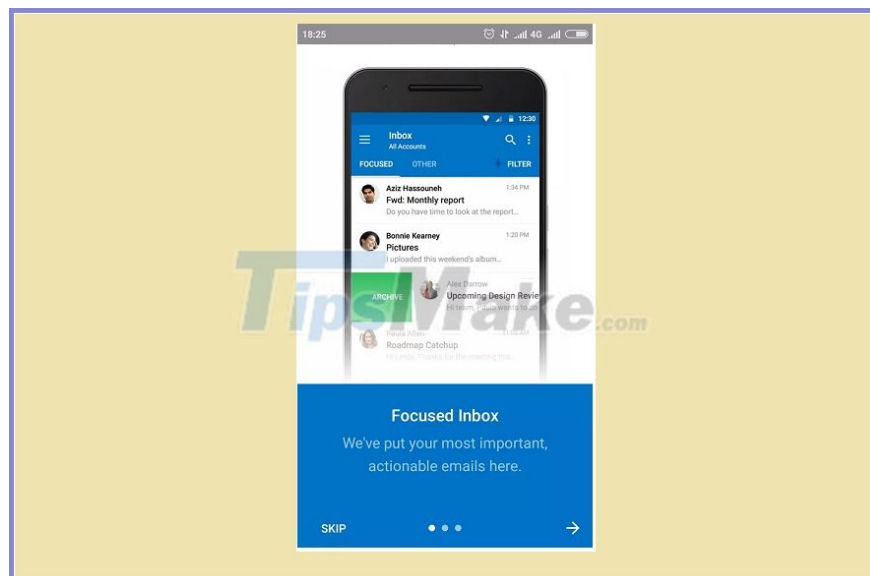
18:25 4G

12:30

Inbox
All Accounts

FOCUSED OTHER FILTER

Aziz Hassouneh 1:34 PM
Fwd: Monthly report
Do you have time to look at the report...

Bonnie Kearney 1:20 PM
Pictures
I uploaded this weekend's album...

ARCHIVE
Alex Darrow
Upcoming Design Revie
Hi team, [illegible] wants to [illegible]

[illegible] Allen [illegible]
Roadmap Catchup
Hi Linda, Thanks for the meeting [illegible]

TipsMake.com

Focused Inbox
We've put your most important, actionable emails here.

SKIP